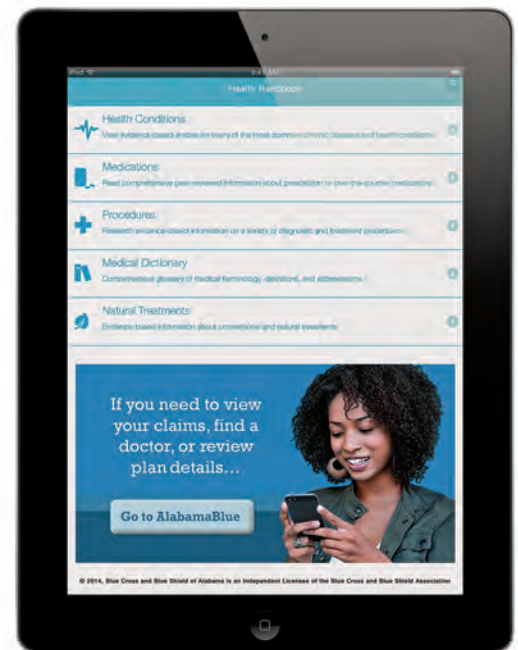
iPad 9:41 AM

Health Handbook

Health Conditions
View evidence-based articles on many of the most common chronic diseases and health conditions

Medications
Read comprehensive peer-reviewed information about prescription or over-the-counter medications

Procedures
Research evidence-based information on a variety of diagnostic and treatment procedures

Medical Dictionary
Comprehensive glossary of medical terminology, definitions, and abbreviations

Natural Treatments
Evidence-based information about conventional and natural treatments

If you need to view your claims, find a doctor, or review plan details...

Go to AlabamaBlue

© 2014, Blue Cross and Blue Shield of Alabama is an Independent Licensee of the Blue Cross and Blue Shield Association